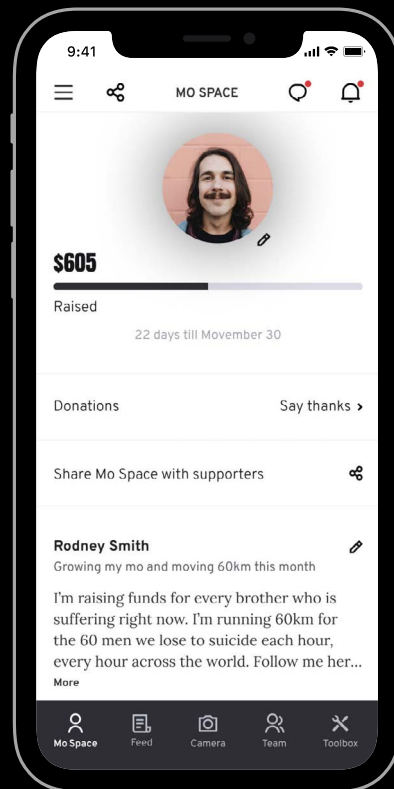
9:41

MO SPACE

$605

Raised

22 days till Movember 30

Donations

Say thanks >

Share Mo Space with supporters

Rodney Smith

Growing my mo and moving 60km this month

I'm raising funds for every brother who is suffering right now. I'm running 60km for the 60 men we lose to suicide each hour, every hour across the world. Follow me her...

More

Mo Space

Feed

Camera

Team

Toolbox